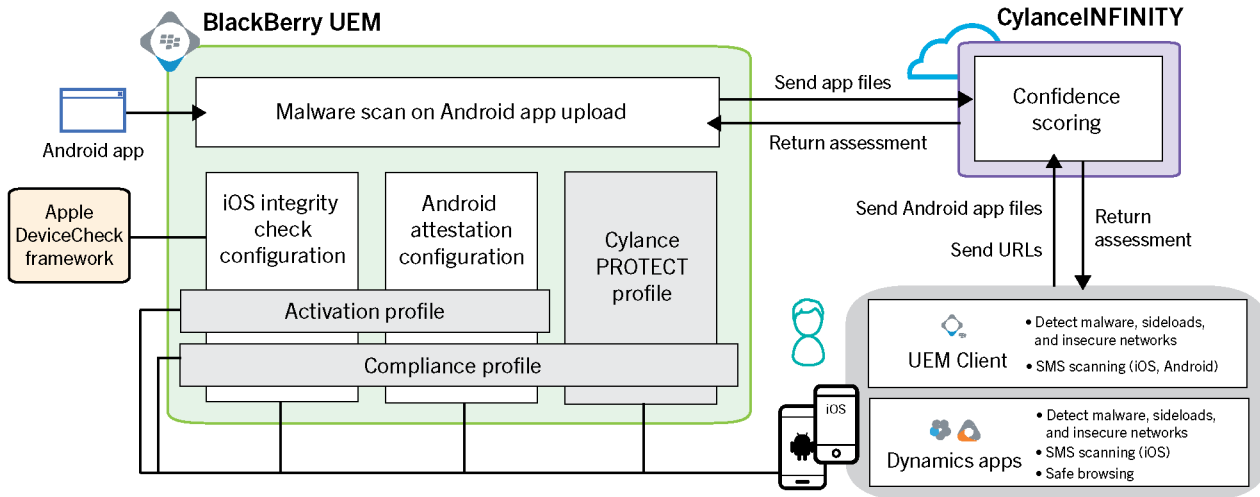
BlackBerry UEM

CylanceINFINITY

Android app

Malware scan on Android app upload

Send app files

Return assessment

Confidence scoring

Apple DeviceCheck framework

iOS integrity check configuration

Android attestation configuration

Cylance PROTECT profile

Activation profile

Compliance profile

Send Android app files

Send URLs

Return assessment

UEM Client

• Detect malware, sideloads, and insecure networks
• SMS scanning (iOS, Android)

iOS

Dynamics apps

• Detect malware, sideloads, and insecure networks
• SMS scanning (iOS)
• Safe browsing